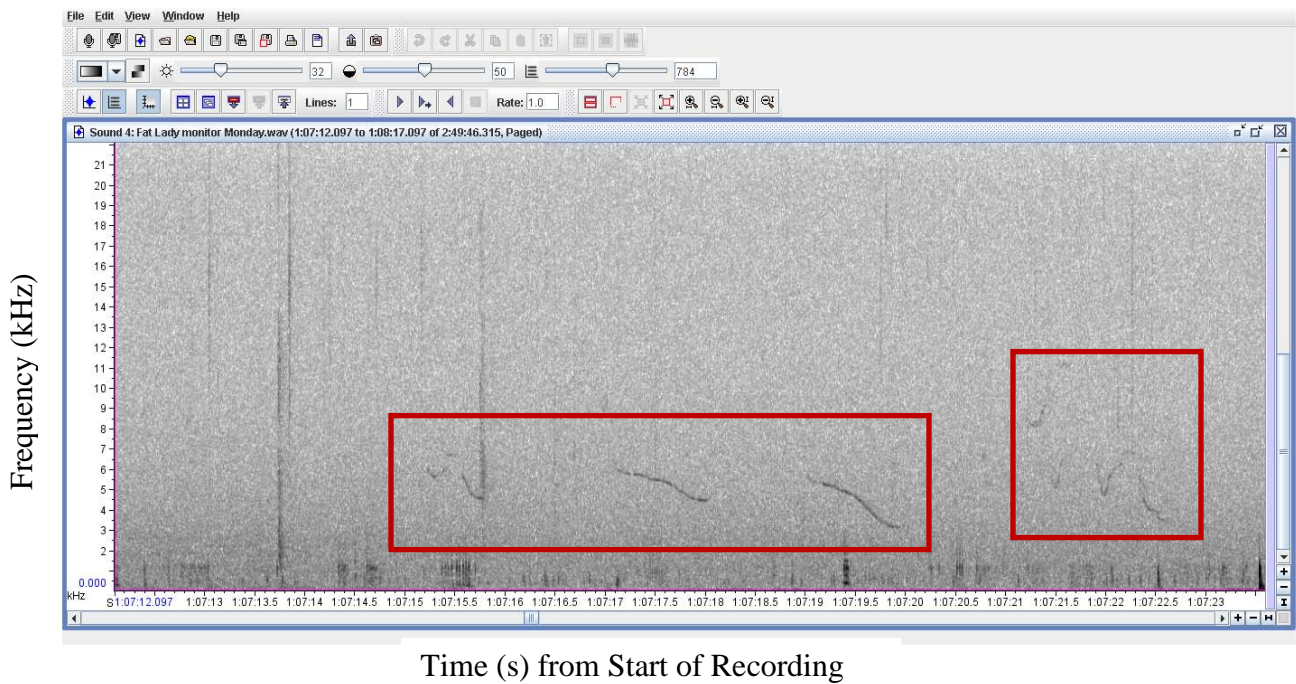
File Edit View Window Help

32 50 784

Lines: 1 Rate: 1.0

Sound 4: Fat Lady monitor Monday.wav (1:07:12.097 to 1:08:17.097 of 2:49:46.315, Paged)

Frequency (kHz)

21
20
19
18
17
16
15
14
13
12
11
10
9
8
7
6
5
4
3
2
0.000
kHz

S1:07:12.097 1:07:13 1:07:13.5 1:07:14 1:07:14.5 1:07:15 1:07:15.5 1:07:16 1:07:16.5 1:07:17 1:07:17.5 1:07:18 1:07:18.5 1:07:19 1:07:19.5 1:07:20 1:07:20.5 1:07:21 1:07:21.5 1:07:22 1:07:22.5 1:07:23

Time (s) from Start of Recording